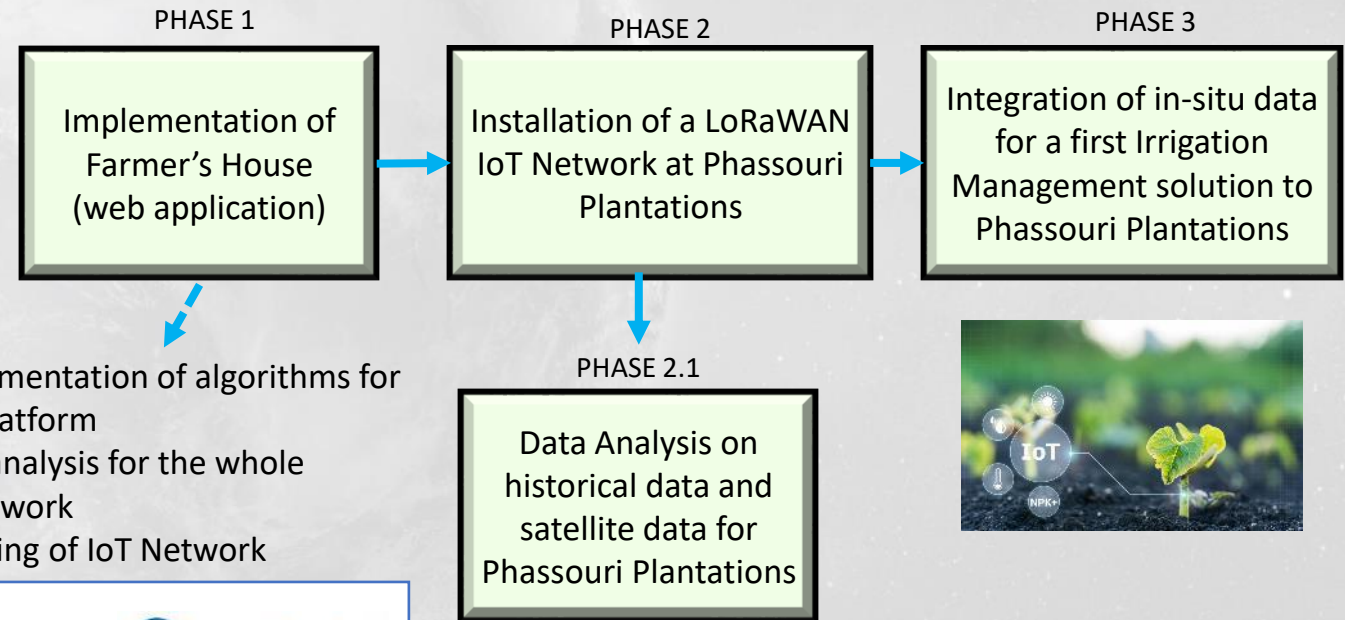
PHASE 1

Implementation of Farmer's House (web application)

PHASE 2

Installation of a LoRaWAN IoT Network at Phassouri Plantations

PHASE 3

Integration of in-situ data for a first Irrigation Management solution to Phassouri Plantations

PHASE 2.1

Data Analysis on historical data and satellite data for Phassouri Plantations

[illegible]mentation of algorithms for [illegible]atform
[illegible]nalysis for the whole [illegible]work
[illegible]ing of IoT Network

IoT

NPK+